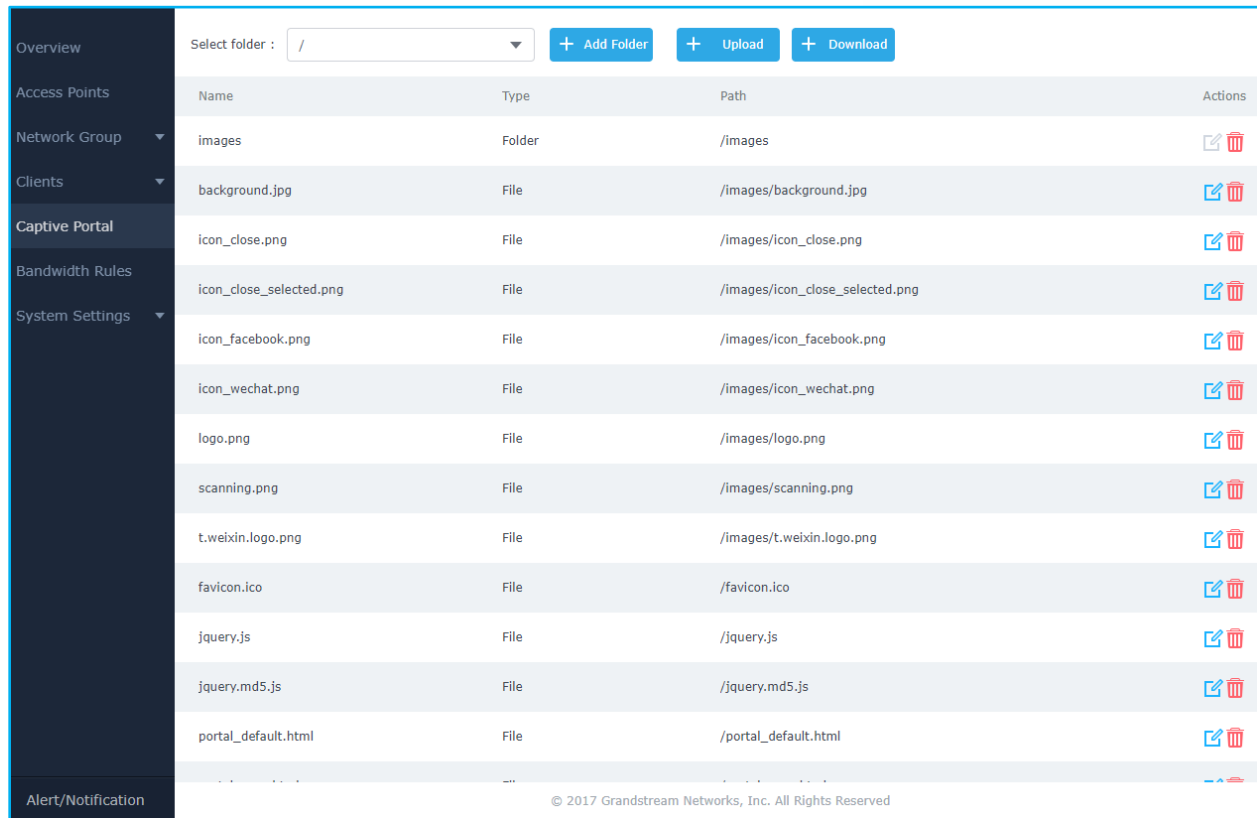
Overview
Access Points
Network Group
Clients
Captive Portal
Bandwidth Rules
System Settings

Select folder : /
Add Folder
Upload
Download

| Name | Type | Path | Actions |
|---|---|---|---|
| images | Folder | /images | |
| background.jpg | File | /images/background.jpg | |
| icon_close.png | File | /images/icon_close.png | |
| icon_close_selected.png | File | /images/icon_close_selected.png | |
| icon_facebook.png | File | /images/icon_facebook.png | |
| icon_wechat.png | File | /images/icon_wechat.png | |
| logo.png | File | /images/logo.png | |
| scanning.png | File | /images/scanning.png | |
| t.weixin.logo.png | File | /images/t.weixin.logo.png | |
| favicon.ico | File | /favicon.ico | |
| jquery.js | File | /jquery.js | |
| jquery.md5.js | File | /jquery.md5.js | |
| portal_default.html | File | /portal_default.html | |
| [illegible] | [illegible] | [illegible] | |

Alert/Notification
© 2017 Grandstream Networks, Inc. All Rights Reserved